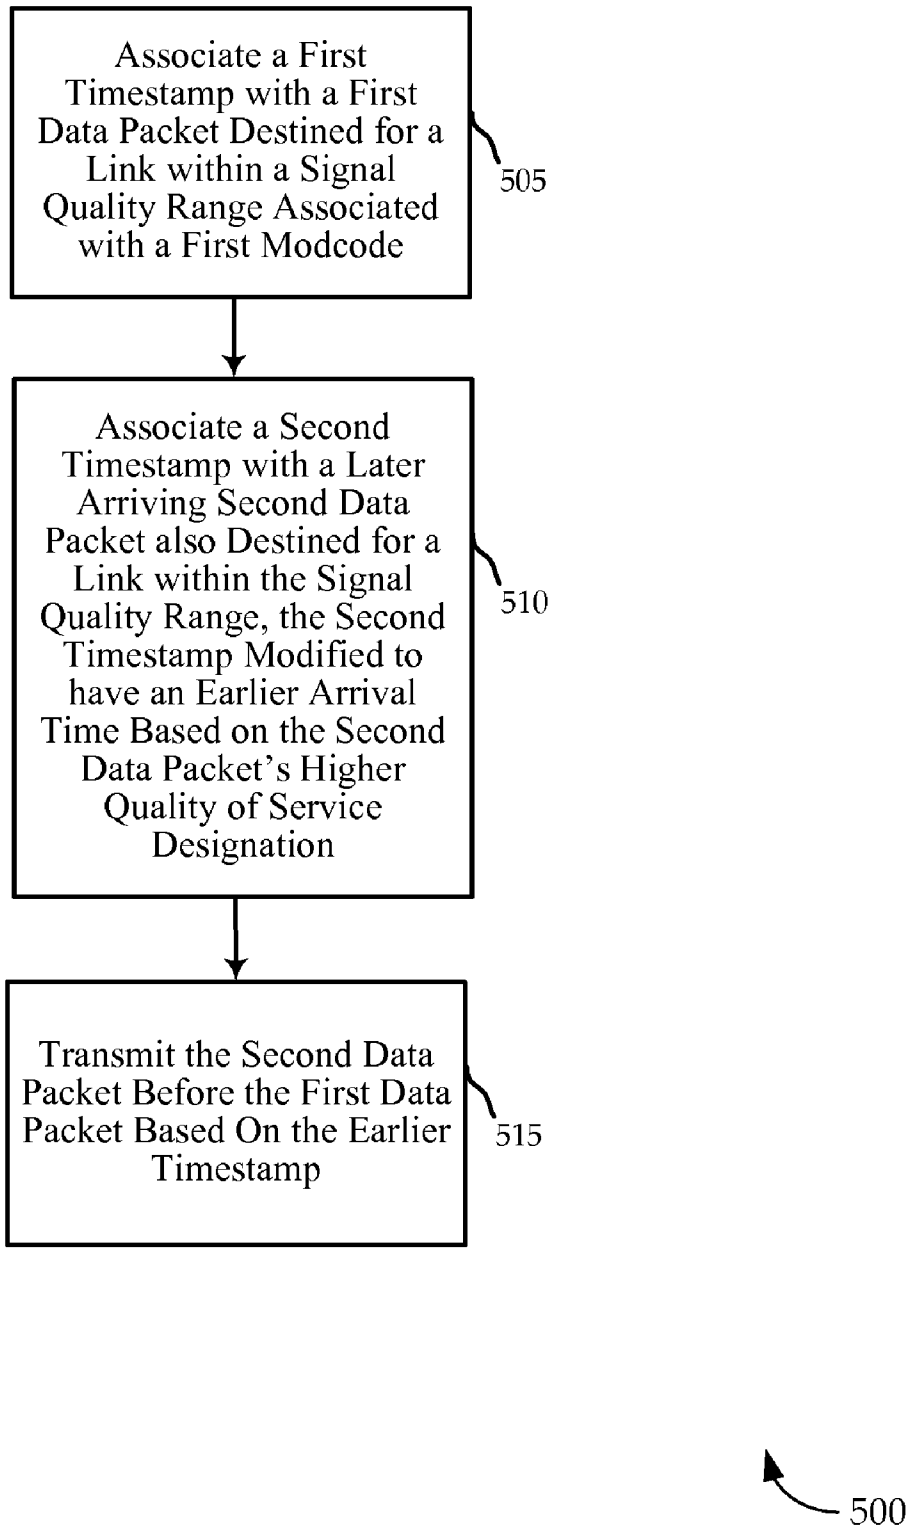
Associate a First Timestamp with a First Data Packet Destined for a Link within a Signal Quality Range Associated with a First Modcode

505

Associate a Second Timestamp with a Later Arriving Second Data Packet also Destined for a Link within the Signal Quality Range, the Second Timestamp Modified to have an Earlier Arrival Time Based on the Second Data Packet's Higher Quality of Service Designation

510

Transmit the Second Data Packet Before the First Data Packet Based On the Earlier Timestamp

515

500